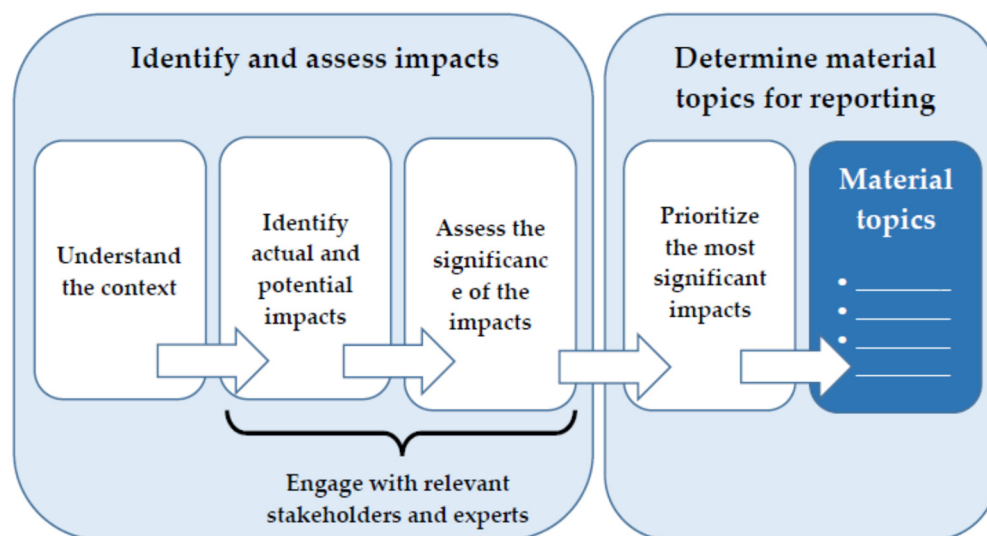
Identify and assess impacts

Understand the context

Identify actual and potential impacts

Assess the significanc e of the impacts

Engage with relevant stakeholders and experts

Determine material topics for reporting

Prioritize the most significant impacts

Material topics

• ________
• ________
• ________
________